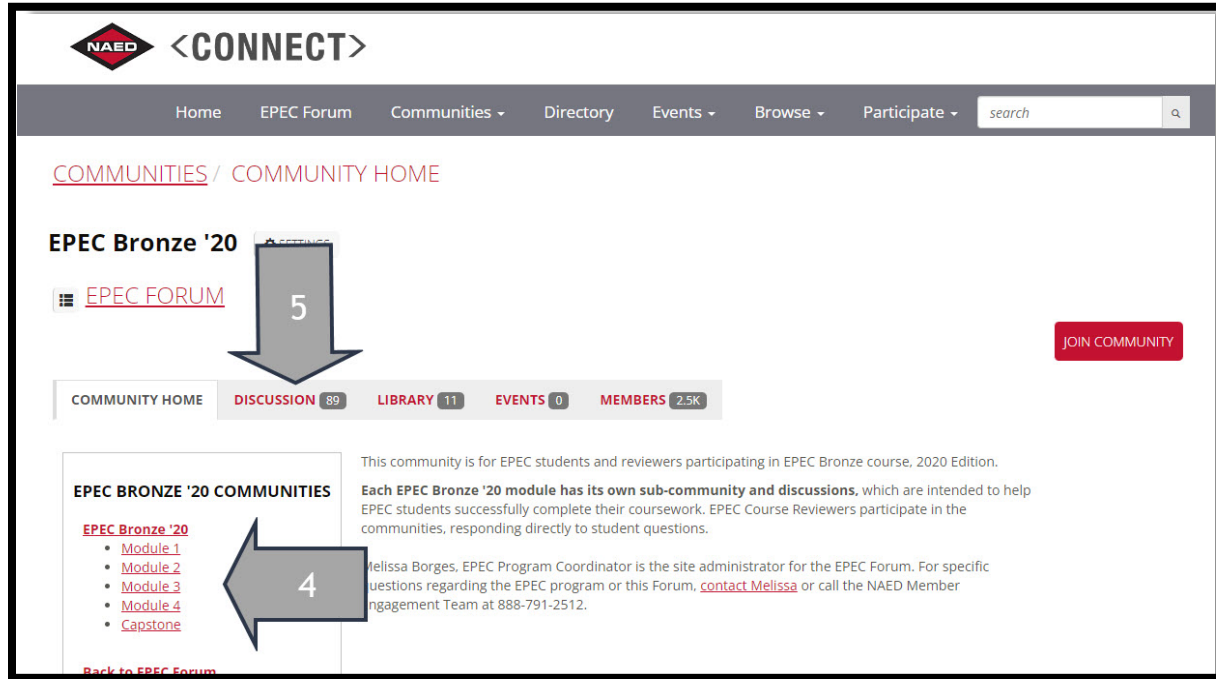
NAED <CONNECT>

Home EPEC Forum Communities Directory Events Browse Participate search

COMMUNITIES / COMMUNITY HOME

EPEC Bronze '20 SETTINGS

EPEC FORUM

5

JOIN COMMUNITY

COMMUNITY HOME DISCUSSION 89 LIBRARY 11 EVENTS 0 MEMBERS 2.5K

EPEC BRONZE '20 COMMUNITIES

EPEC Bronze '20
- Module 1
- Module 2
- Module 3
- Module 4
- Capstone

4

Back to EPEC Forum

This community is for EPEC students and reviewers participating in EPEC Bronze course, 2020 Edition.

**Each EPEC Bronze '20 module has its own sub-community and discussions,** which are intended to help EPEC students successfully complete their coursework. EPEC Course Reviewers participate in the communities, responding directly to student questions.

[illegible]elissa Borges, EPEC Program Coordinator is the site administrator for the EPEC Forum. For specific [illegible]uestions regarding the EPEC program or this Forum, contact Melissa or call the NAED Member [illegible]ngagement Team at 888-791-2512.